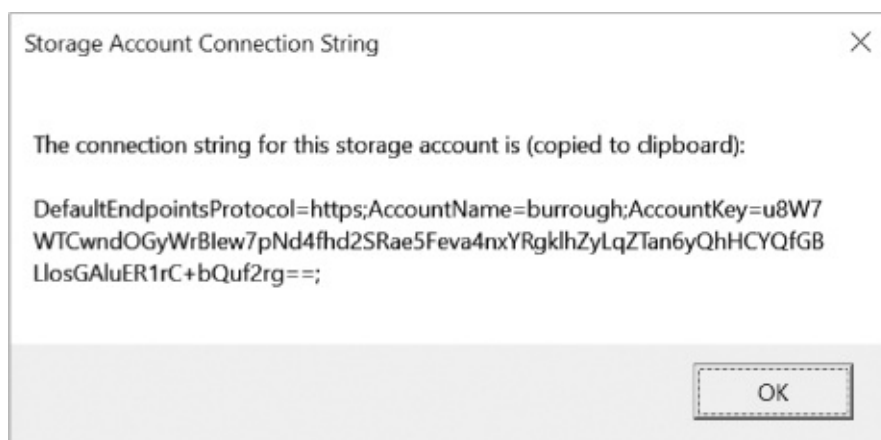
Storage Account Connection String

×

The connection string for this storage account is (copied to clipboard):

DefaultEndpointsProtocol=https;AccountName=burrough;AccountKey=u8W7WTCwndOGyWrBIew7pNd4fhd2SRae5Feva4nxYRgklhZyLqZTan6yQhHCYQfGBLlosGAluER1rC+bQuf2rg==;

OK